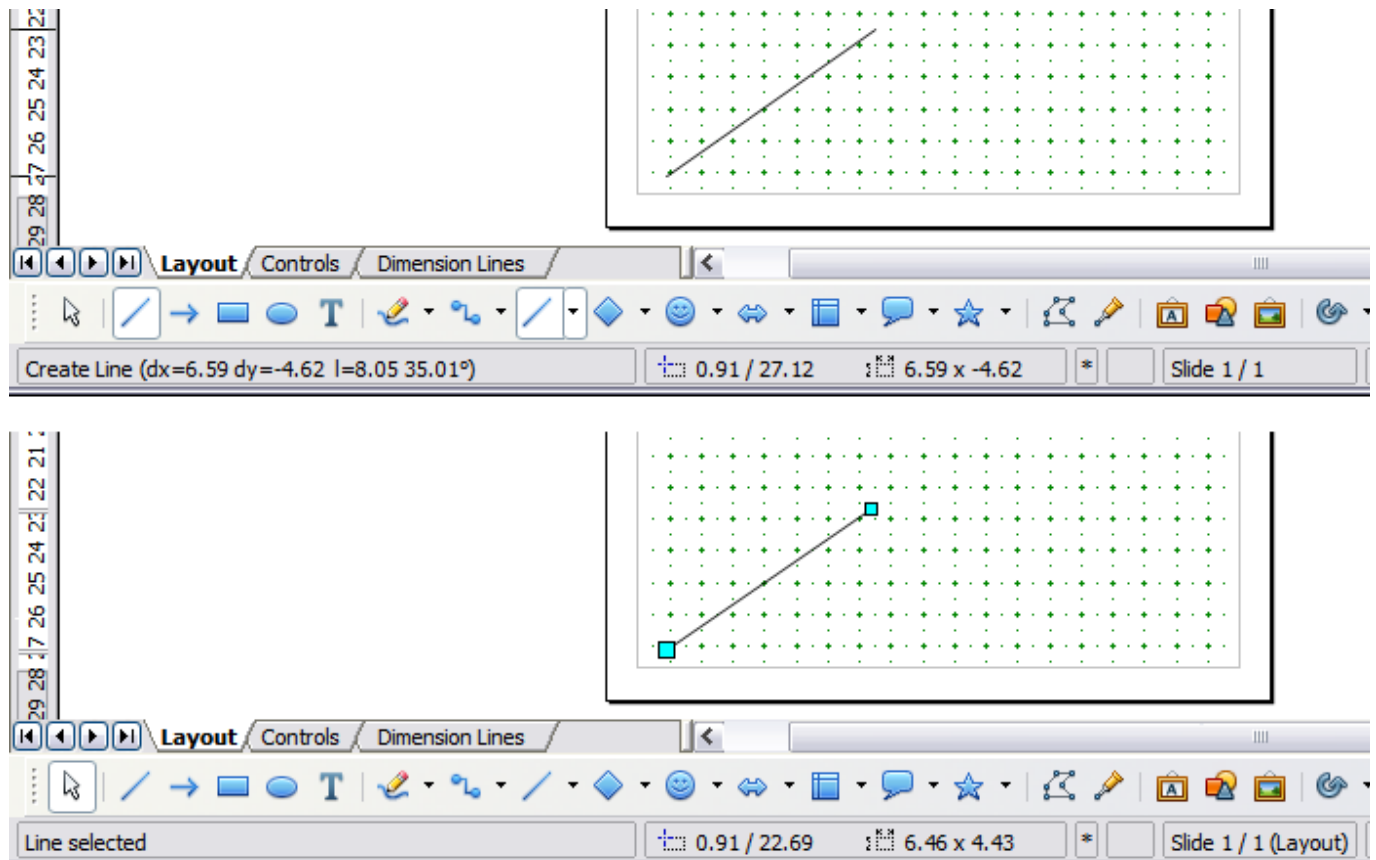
22
23
24
25
26
27
28
29

Layout Controls Dimension Lines

Create Line (dx=6.59 dy=-4.62 l=8.05 35.01°)
0.91 / 27.12
6.59 x -4.62
*
Slide 1 / 1

21
22
23
24
25
26
27
28
29

Layout Controls Dimension Lines

Line selected
0.91 / 22.69
6.46 x 4.43
*
Slide 1 / 1 (Layout)